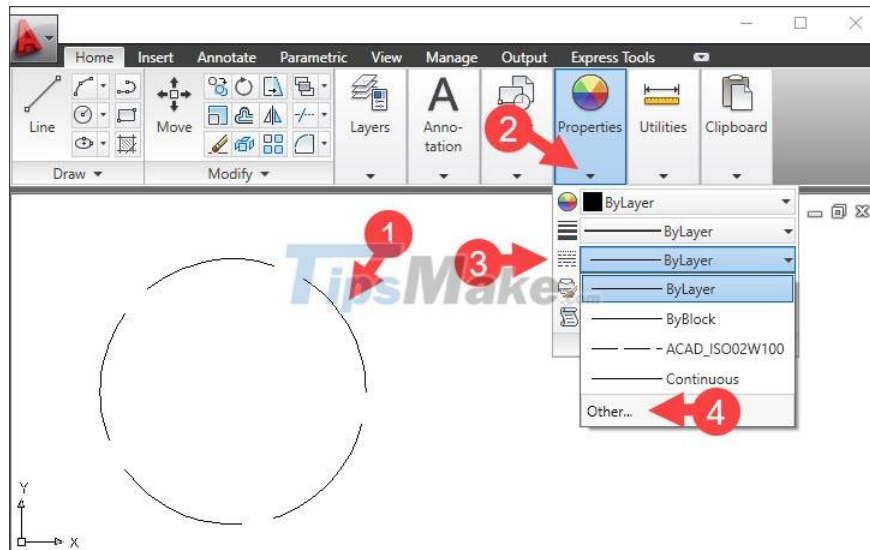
Home Insert Annotate Parametric View Manage Output Express Tools

Line Move Layers Anno-tation Properties Utilities Clipboard

Draw ▼ Modify ▼

2

ByLayer

ByLayer

3

ByLayer

ByLayer

ByBlock

ACAD_ISO02W100

Continuous

Other...

4

1

TipsMake

Y

X